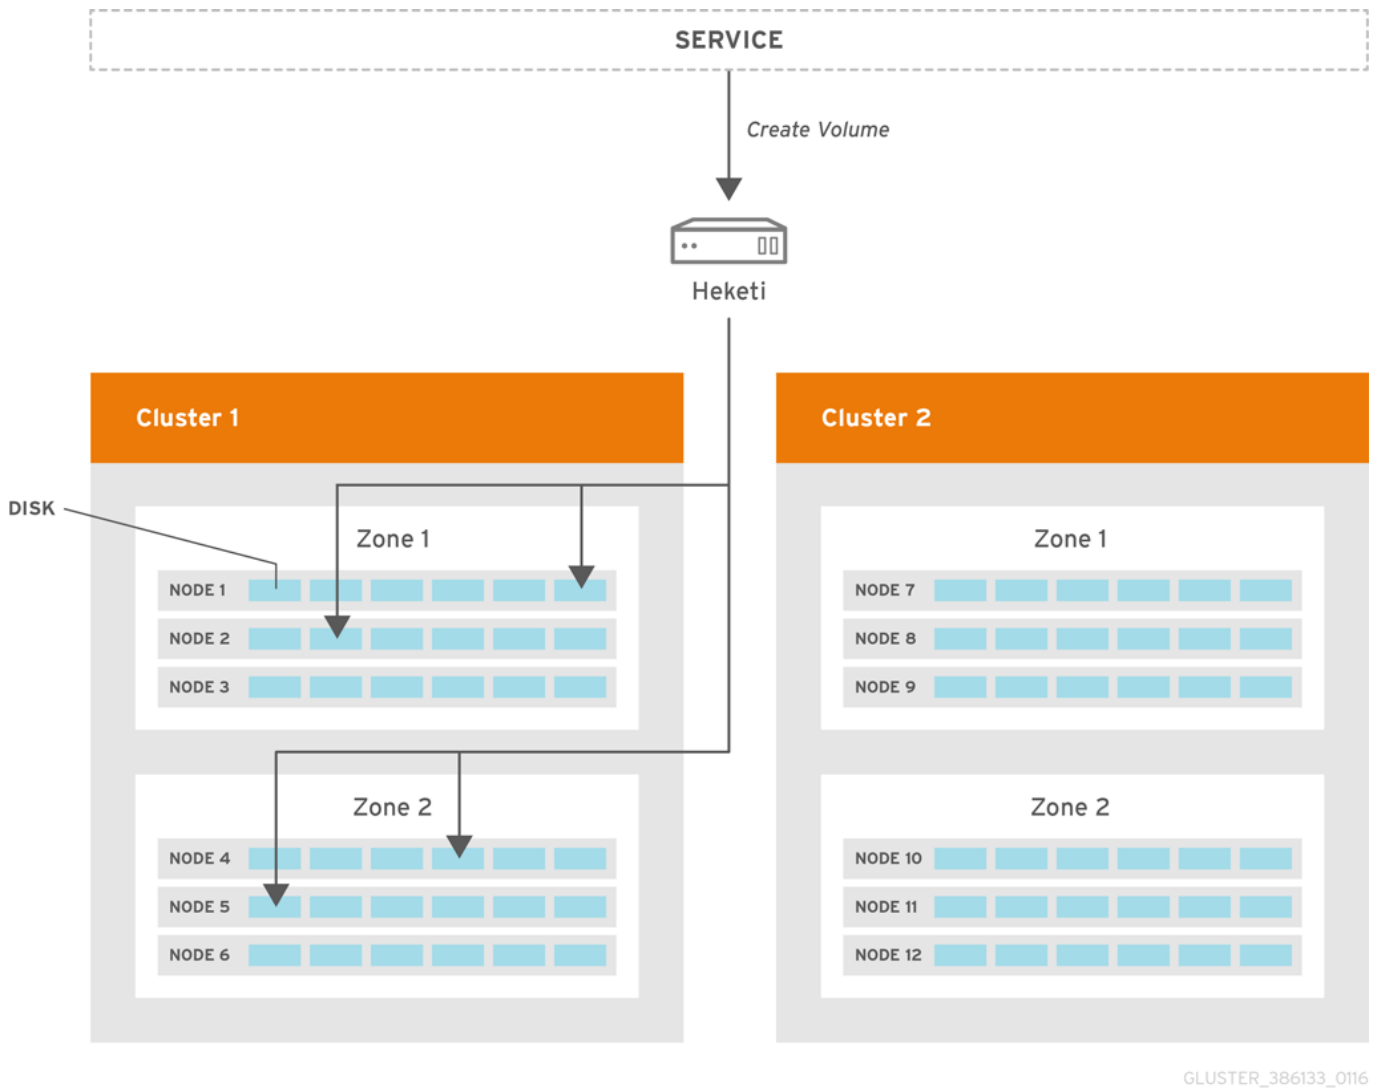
SERVICE

Create Volume

Heketi

DISK

Cluster 1

Zone 1

NODE 1

NODE 2

NODE 3

Zone 2

NODE 4

NODE 5

NODE 6

Cluster 2

Zone 1

NODE 7

NODE 8

NODE 9

Zone 2

NODE 10

NODE 11

NODE 12

GLUSTER_386133_0116